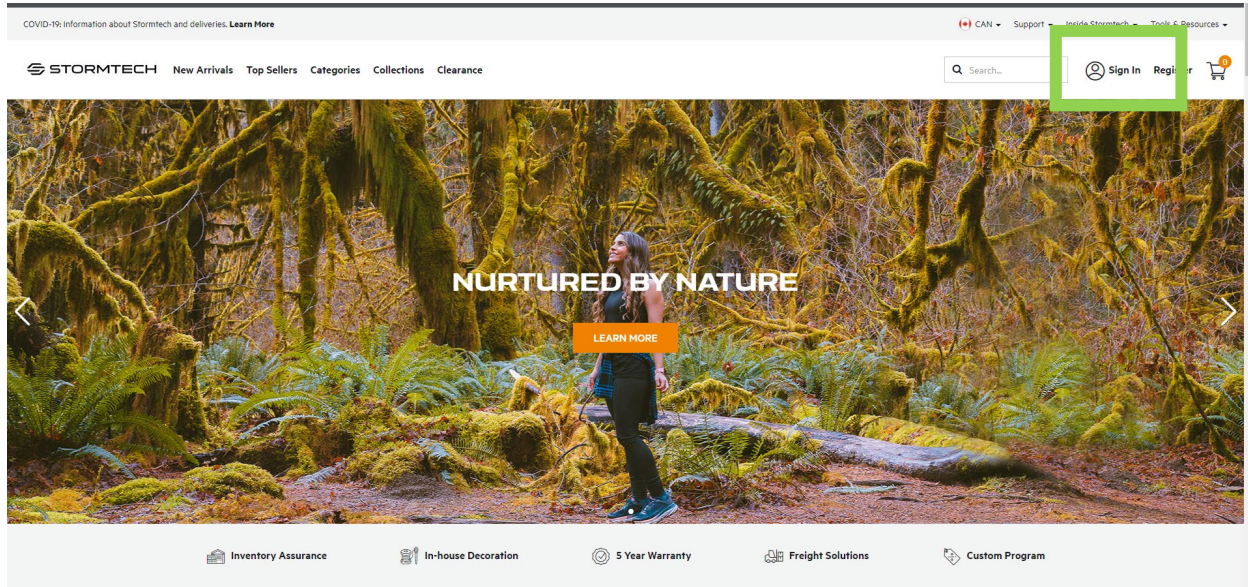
COVID-19: Information about Stormtech and deliveries. Learn More

CAN Support Inside Stormtech Tools & Resources

STORMTECH New Arrivals Top Sellers Categories Collections Clearance

Search...

Sign In Register 0

NURTURED BY NATURE

LEARN MORE

Inventory Assurance In-house Decoration 5 Year Warranty Freight Solutions Custom Program